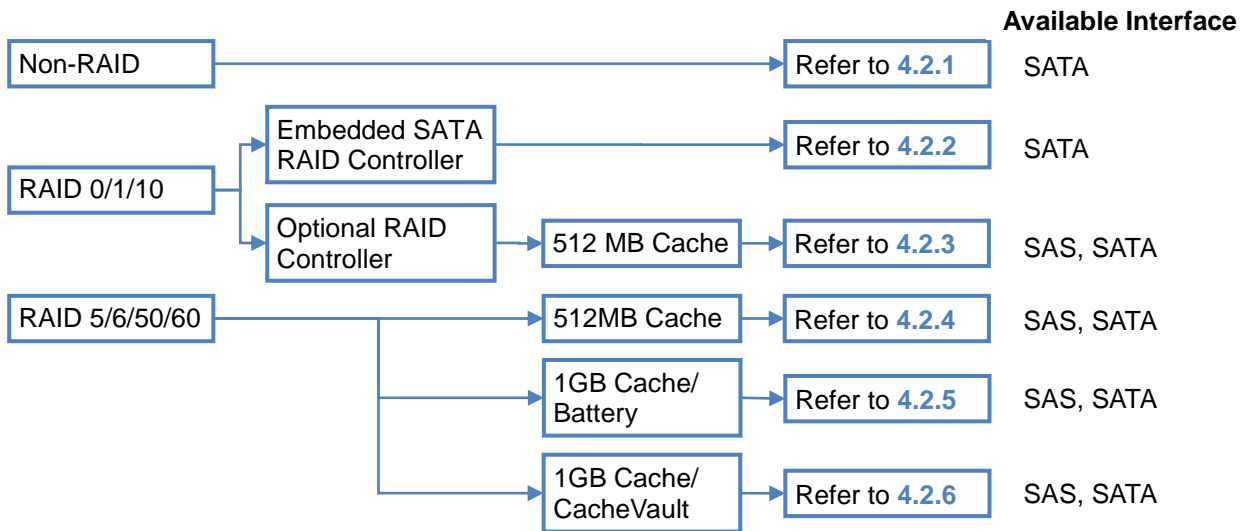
Available Interface

Non-RAID

Refer to 4.2.1

SATA

RAID 0/1/10

Embedded SATA RAID Controller

Refer to 4.2.2

SATA

Optional RAID Controller

512 MB Cache

Refer to 4.2.3

SAS, SATA

RAID 5/6/50/60

512MB Cache

Refer to 4.2.4

SAS, SATA

1GB Cache/ Battery

Refer to 4.2.5

SAS, SATA

1GB Cache/ CacheVault

Refer to 4.2.6

SAS, SATA